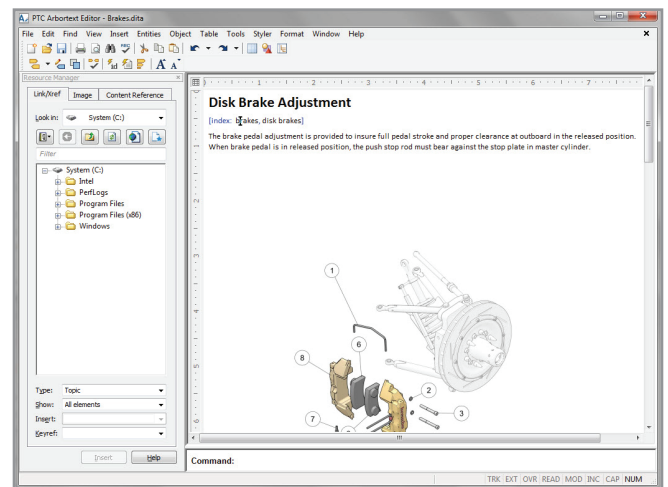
PTC Arbortext Editor - Brakes.dita

File Edit Find View Insert Entities Object Table Tools Styler Format Window Help

Resource Manager

Link/Xref | Image | Content Reference

Look in: System (C:)

Filter

System (C:)
Intel
PerfLogs
Program Files
Program Files (x86)
Windows

Type: Topic
Show: All elements
Insert:
Keyref:

Insert | Help

Disk Brake Adjustment

[index: brakes, disk brakes]

The brake pedal adjustment is provided to insure full pedal stroke and proper clearance at outboard in the released position. When brake pedal is in released position, the push stop rod must bear against the stop plate in master cylinder.

1
6
8
2
3
7

Command:

TRK EXT OVR READ MOD INC CAP NUM